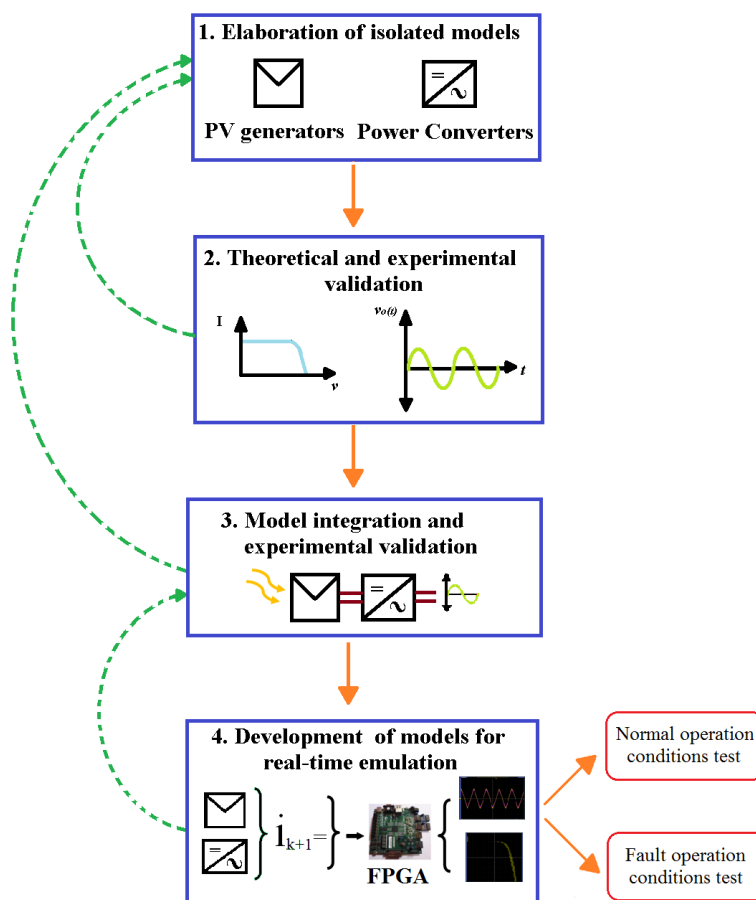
1. Elaboration of isolated models

=

~

PV generators Power Converters

2. Theoretical and experimental validation

I

v

$v_{o(t)}$

t

3. Model integration and experimental validation

=

~

4. Development of models for real-time emulation

=

~

$i_{k+1}=$

FPGA

Normal operation conditions test

Fault operation conditions test